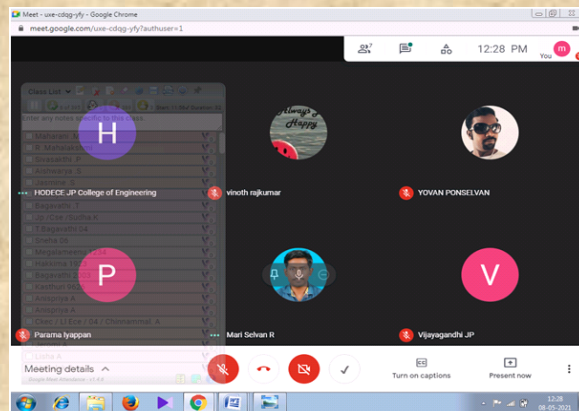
Meet - uxe-cdqg-yfy - Google Chrome
meet.google.com/uxe-cdqg-yfy?authuser=1

7
12:28 PM
You

Class List
Enter any notes to write to the class

H
HODECE JP College of Engineering

Always Be Happy
vinoth rajkumar

YOVAN PONSELVAN

P
Parama Iyappan

Mari Selvan R

V
Vijayagandhi JP

Meeting details
Turn on captions
Present now

12:28
08-05-2021